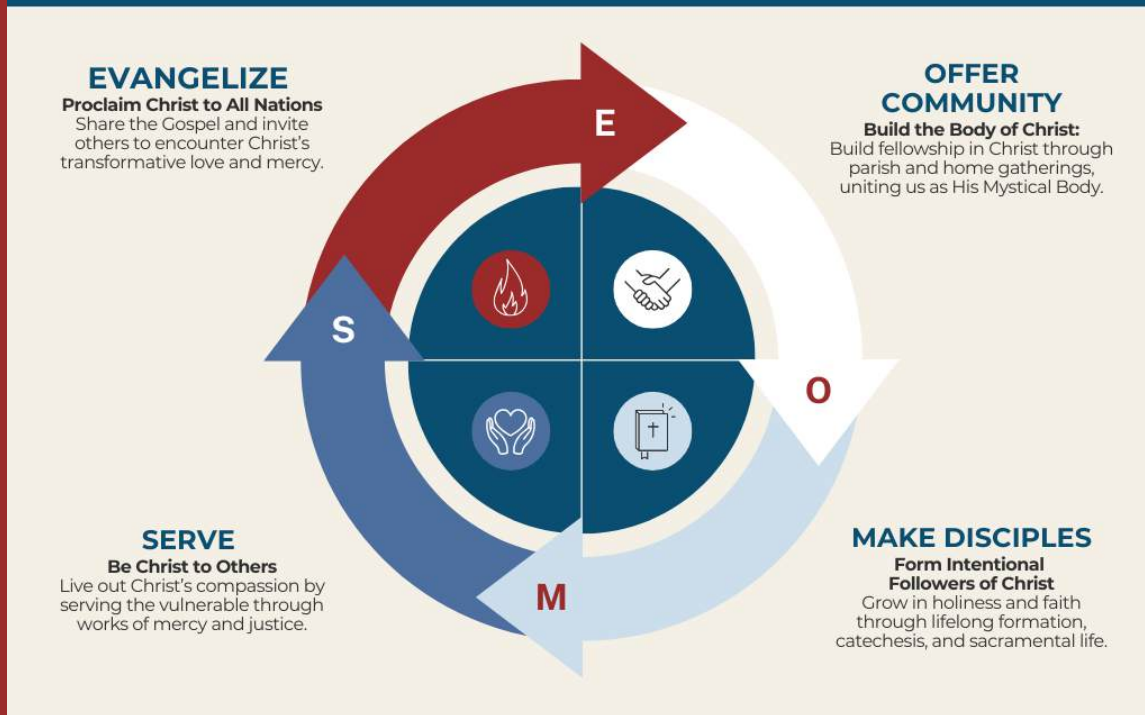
EVANGELIZE
Proclaim Christ to All Nations
Share the Gospel and invite others to encounter Christ's transformative love and mercy.

E

OFFER COMMUNITY
Build the Body of Christ:
Build fellowship in Christ through parish and home gatherings, uniting us as His Mystical Body.

S

O

SERVE
Be Christ to Others
Live out Christ's compassion by serving the vulnerable through works of mercy and justice.

M

MAKE DISCIPLES
Form Intentional Followers of Christ
Grow in holiness and faith through lifelong formation, catechesis, and sacramental life.